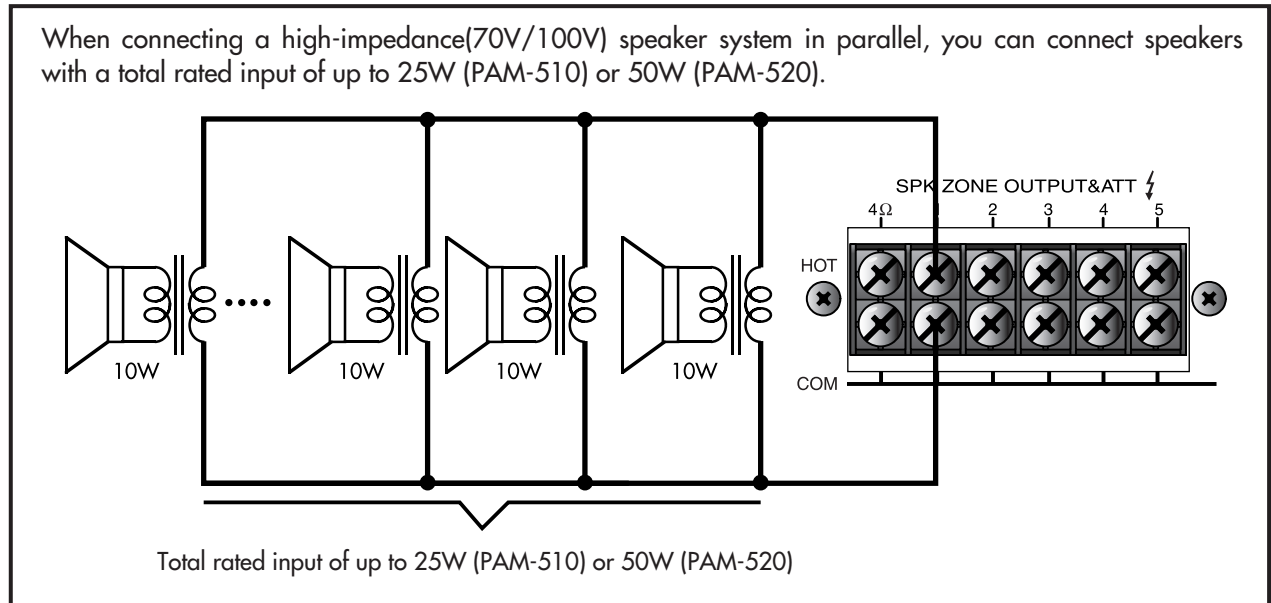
When connecting a high-impedance(70V/100V) speaker system in parallel, you can connect speakers with a total rated input of up to 25W (PAM-510) or 50W (PAM-520).

10W

10W

10W

10W

SPK ZONE OUTPUT&ATT

4Ω

1

2

3

4

5

HOT

COM

Total rated input of up to 25W (PAM-510) or 50W (PAM-520)